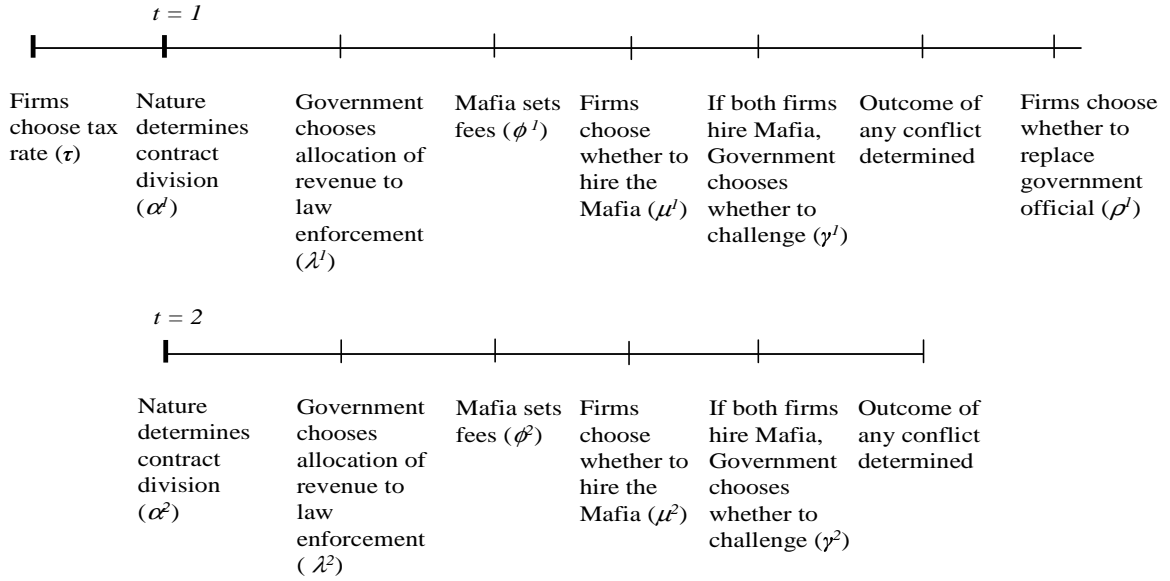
$t = 1$

Firms choose tax rate ($\tau$)

Nature determines contract division ($\alpha^1$)

Government chooses allocation of revenue to law enforcement ($\lambda^1$)

Mafia sets fees ($\phi^1$)

Firms choose whether to hire the Mafia ($\mu^1$)

If both firms hire Mafia, Government chooses whether to challenge ($\gamma^1$)

Outcome of any conflict determined

Firms choose whether to replace government official ($\rho^1$)

$t = 2$

Nature determines contract division ($\alpha^2$)

Government chooses allocation of revenue to law enforcement ($\lambda^2$)

Mafia sets fees ($\phi^2$)

Firms choose whether to hire the Mafia ($\mu^2$)

If both firms hire Mafia, Government chooses whether to challenge ($\gamma^2$)

Outcome of any conflict determined